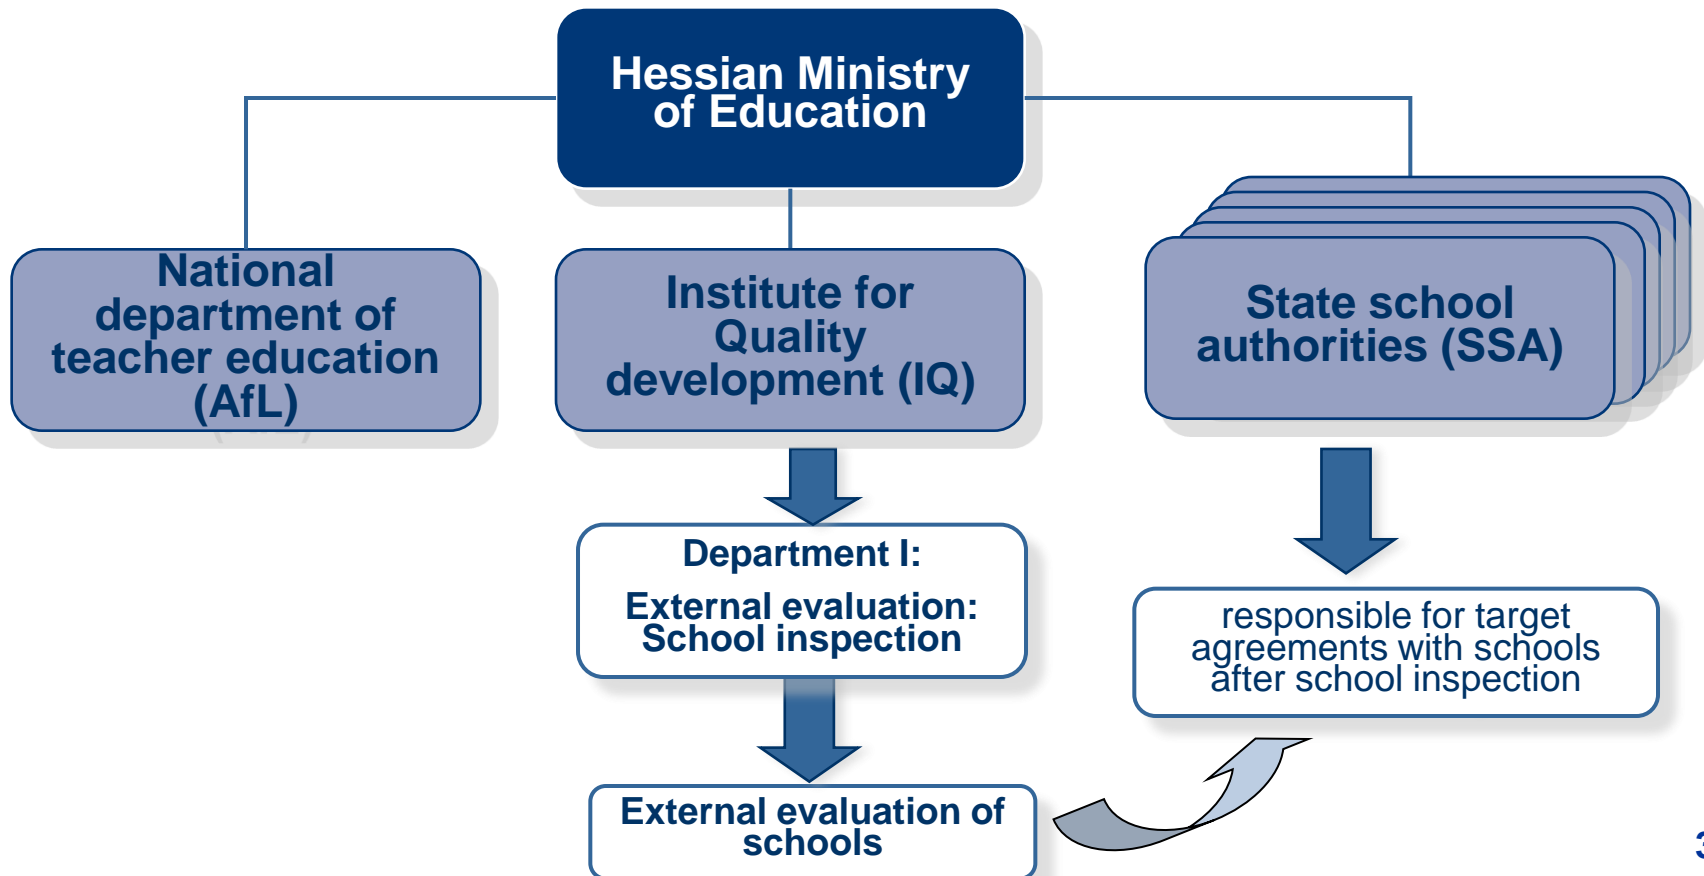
Hessian Ministry of Education

National department of teacher education (AfL)

Institute for Quality development (IQ)

State school authorities (SSA)

Department I:

External evaluation: School inspection

responsible for target agreements with schools after school inspection

External evaluation of schools

3